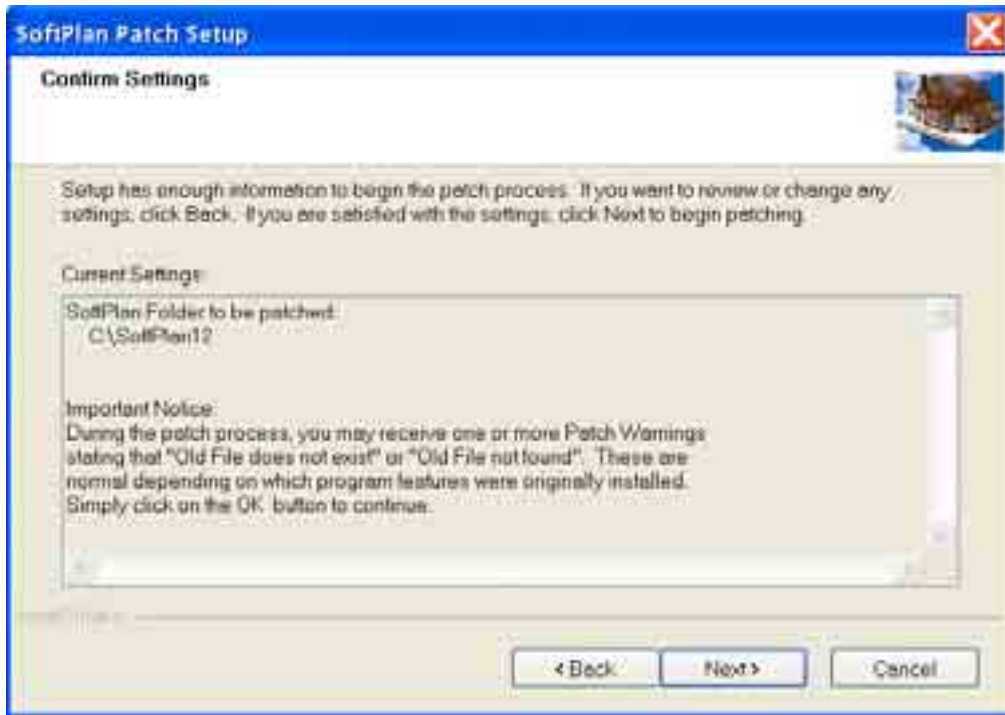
SoftPlan Patch Setup

Confirm Settings

Setup has enough information to begin the patch process. If you want to review or change any settings, click Back. If you are satisfied with the settings, click Next to begin patching.

Current Settings:

SoftPlan Folder to be patched:
C:\SoftPlan12

Important Notice:
During the patch process, you may receive one or more Patch Warnings stating that "Old File does not exist" or "Old File not found". These are normal depending on which program features were originally installed. Simply click on the OK button to continue.

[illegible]

< Back
Next >
Cancel